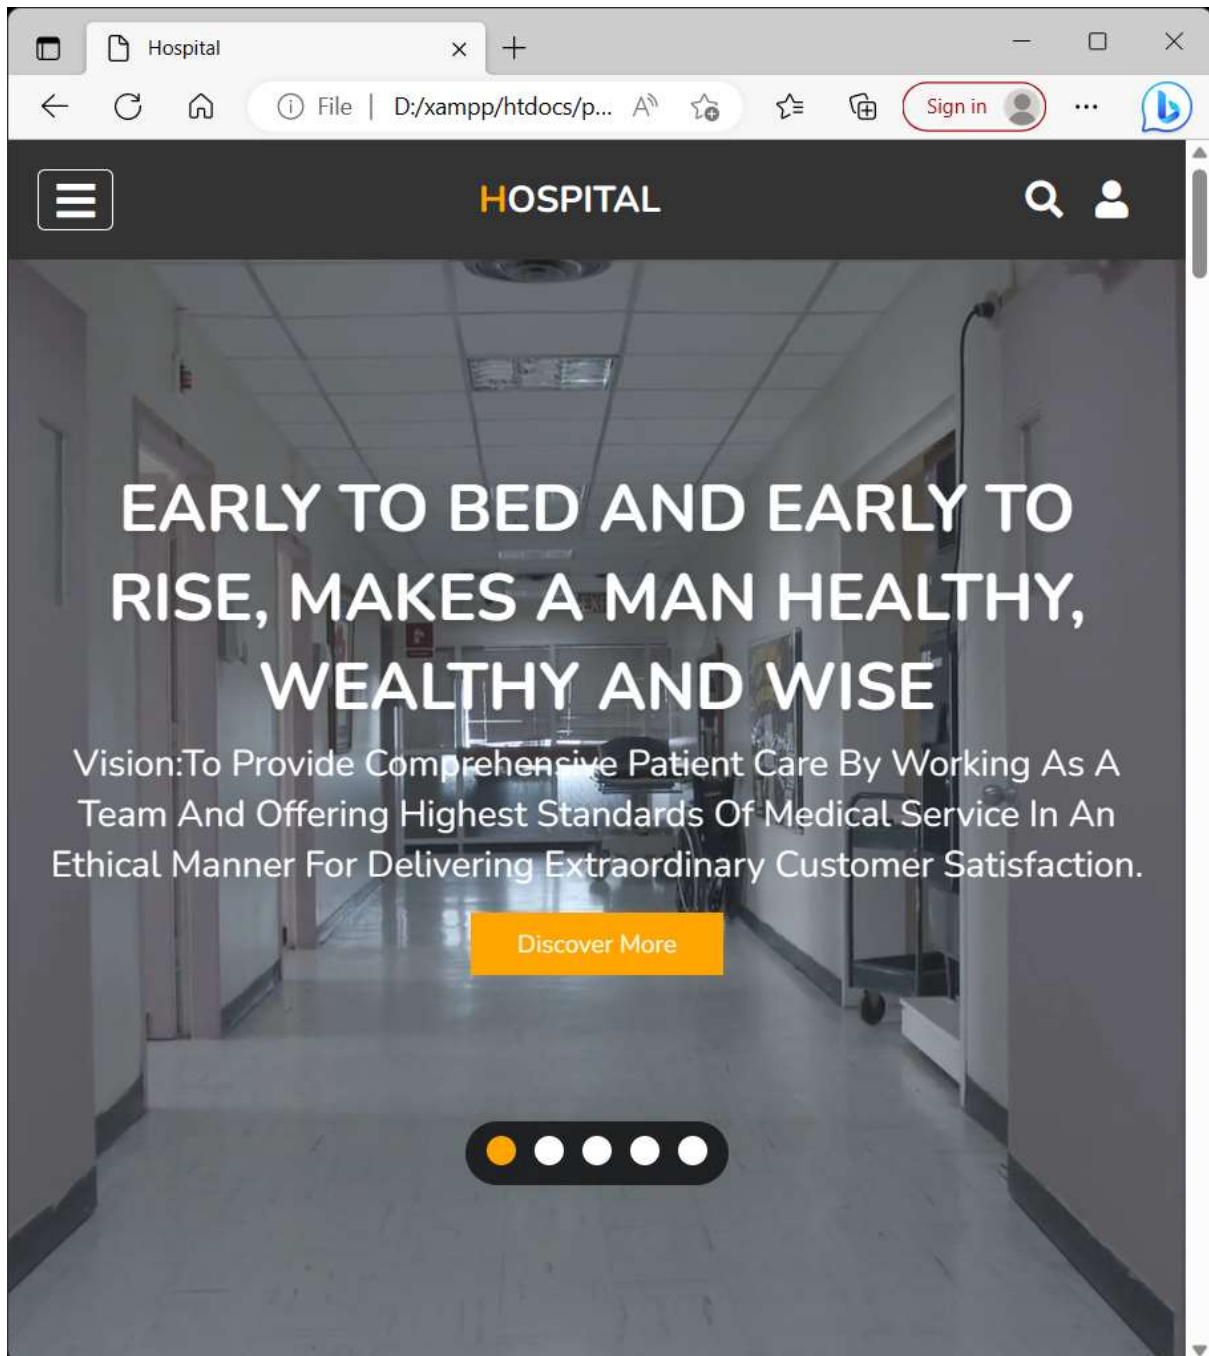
Hospital

File | D:/xampp/htdocs/p...

Sign in

HOSPITAL

EARLY TO BED AND EARLY TO RISE, MAKES A MAN HEALTHY, WEALTHY AND WISE

Vision:To Provide Comprehensive Patient Care By Working As A Team And Offering Highest Standards Of Medical Service In An Ethical Manner For Delivering Extraordinary Customer Satisfaction.

Discover More